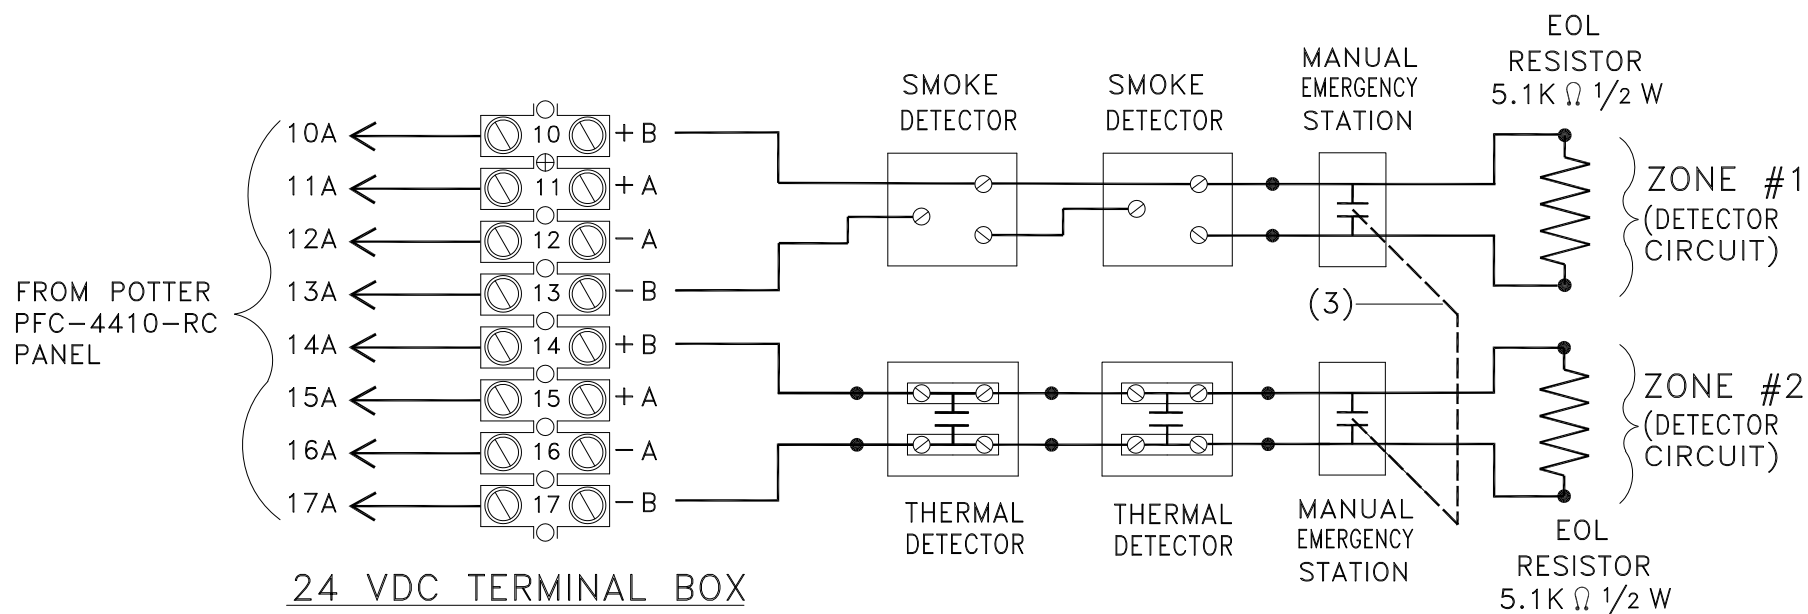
EOL
RESISTOR
5.1K $\Omega$ 1/2 W

SMOKE
DETECTOR

SMOKE
DETECTOR

MANUAL
EMERGENCY
STATION

FROM POTTER
PFC-4410-RC
PANEL

10A
11A
12A
13A
14A
15A
16A
17A

10 +B
11 +A
12 −A
13 −B
14 +B
15 +A
16 −A
17 −B

ZONE #1
(DETECTOR
CIRCUIT)

(3)

ZONE #2
(DETECTOR
CIRCUIT)

THERMAL
DETECTOR

THERMAL
DETECTOR

MANUAL
EMERGENCY
STATION

EOL
RESISTOR
5.1K $\Omega$ 1/2 W

24 VDC TERMINAL BOX